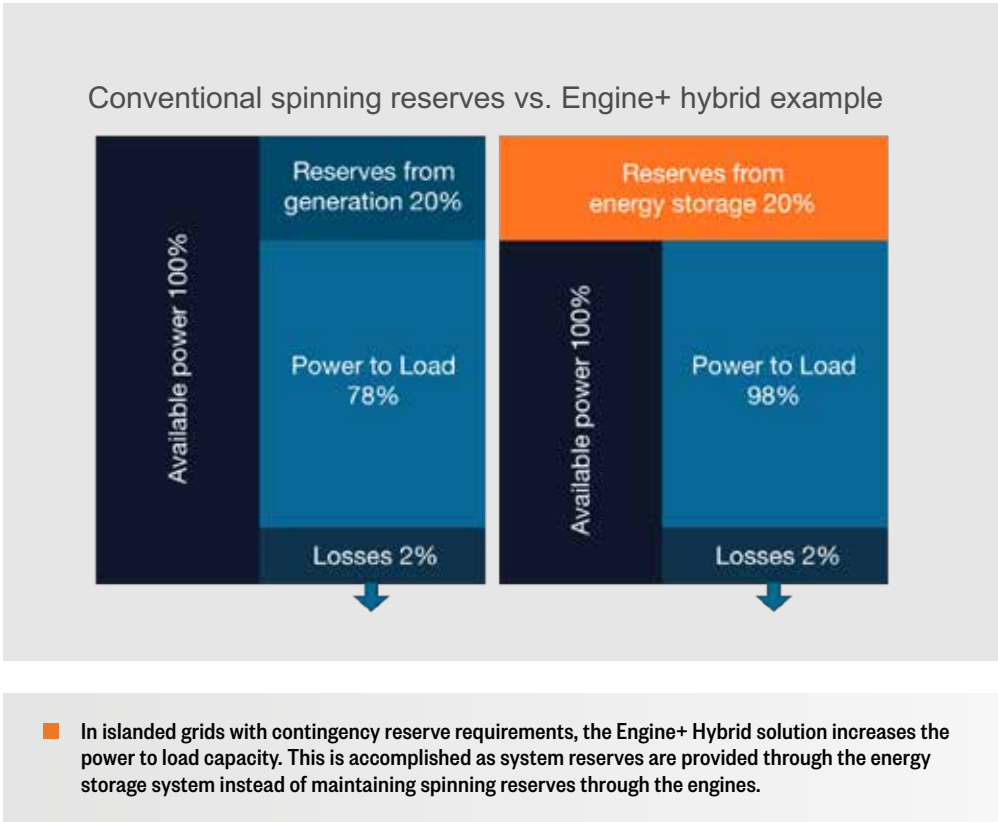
Conventional spinning reserves vs. Engine+ hybrid example

Available power 100%

Reserves from generation 20%

Power to Load 78%

Losses 2%

Reserves from energy storage 20%

Available power 100%

Power to Load 98%

Losses 2%

In islanded grids with contingency reserve requirements, the Engine+ Hybrid solution increases the power to load capacity. This is accomplished as system reserves are provided through the energy storage system instead of maintaining spinning reserves through the engines.